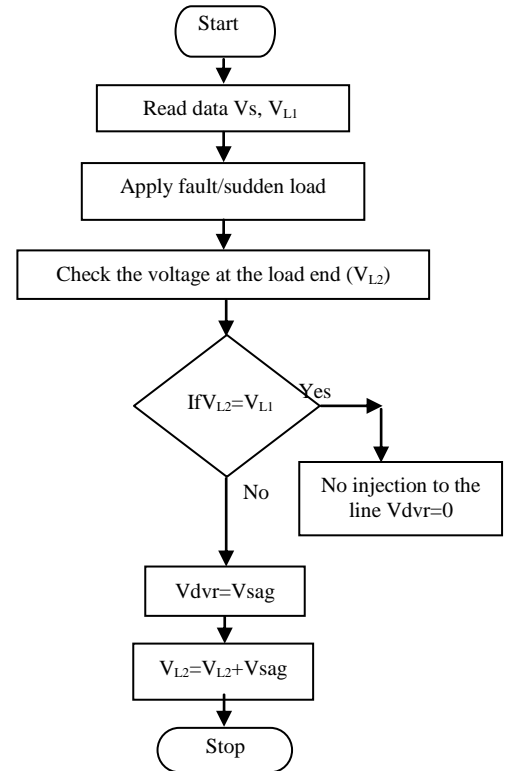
Start

Read data Vs, $V_{L1}$

Apply fault/sudden load

Check the voltage at the load end ($V_{L2}$)

If$V_{L2}$=$V_{L1}$

Yes

No injection to the line Vdvr=0

No

Vdvr=Vsag

$V_{L2}$=$V_{L2}$+Vsag

Stop